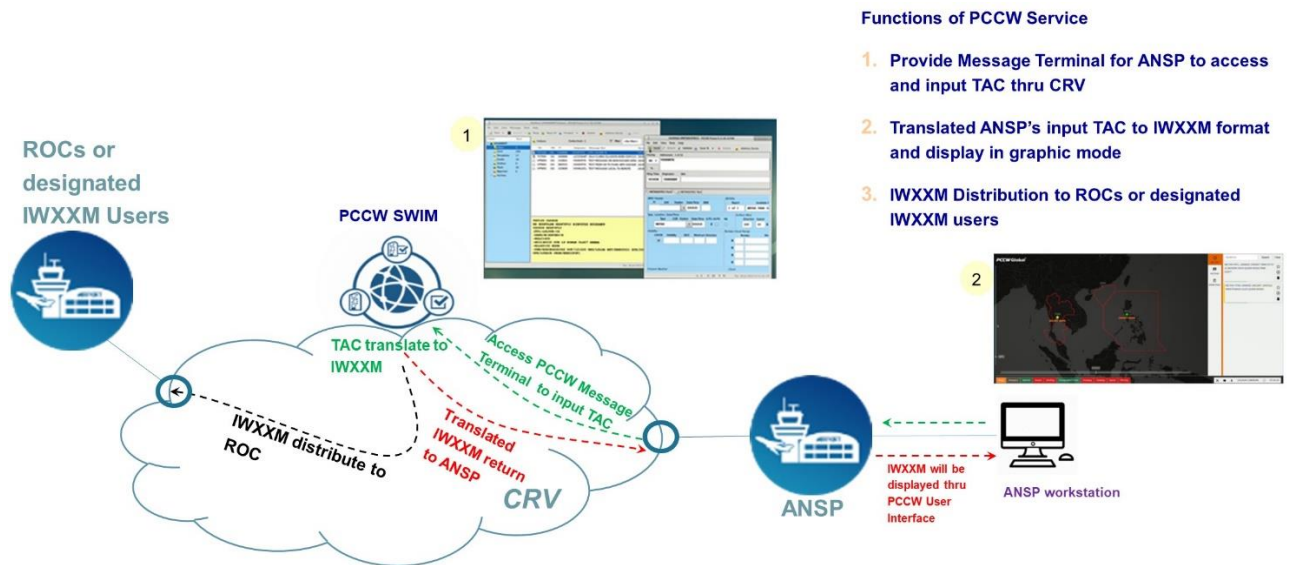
Functions of PCCW Service

1. Provide Message Terminal for ANSP to access and input TAC thru CRV

2. Translated ANSP's input TAC to IWXXM format and display in graphic mode

3. IWXXM Distribution to ROCs or designated IWXXM users

ROCs or designated IWXXM Users

PCCW SWIM

1

2

PCCWGlobal

TAC translate to IWXXM

Access PCCW Message Terminal to input TAC

Translated IWXXM return to ANSP

IWXXM distribute to ROC

CRV

ANSP

IWXXM will be displayed thru PCCW User Interface

ANSP workstation